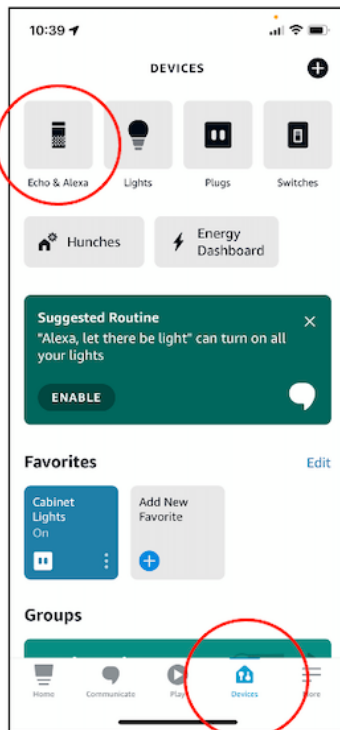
10:39

DEVICES

Echo & Alexa
Lights
Plugs
Switches

Hunches
Energy Dashboard

Suggested Routine
"Alexa, let there be light" can turn on all your lights

ENABLE

Favorites
Edit

Cabinet Lights
On

Add New Favorite

Groups

Home
Communicate
Play
Devices
More